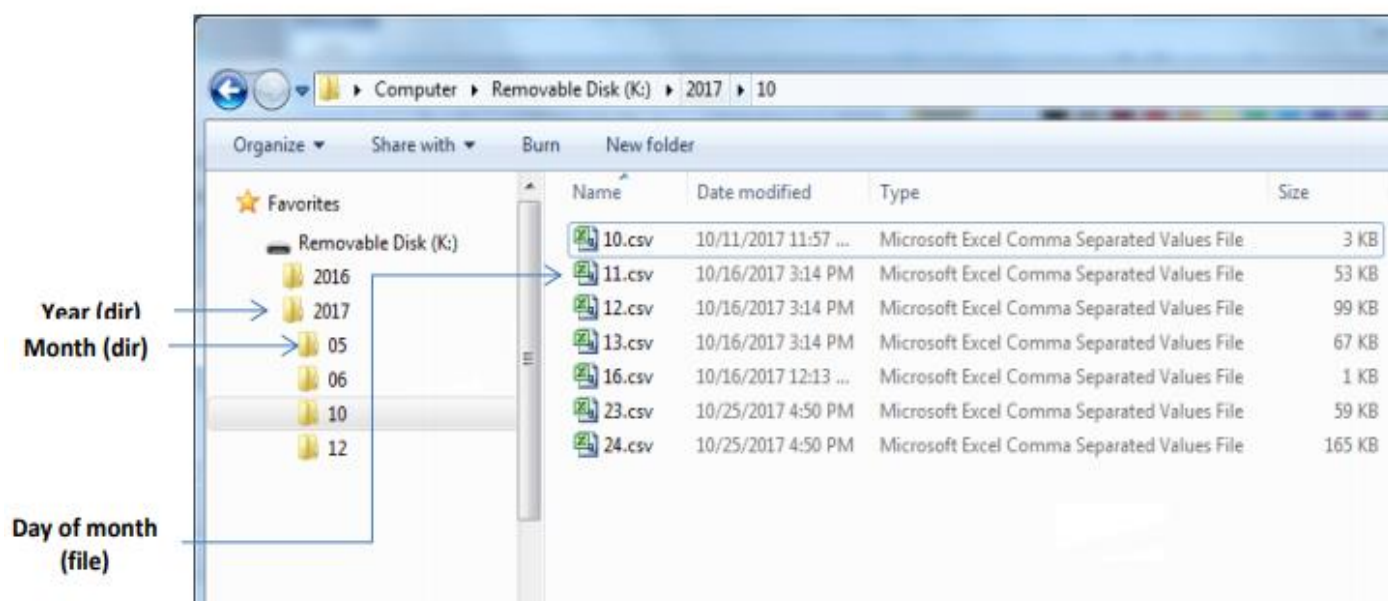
▸ Computer ▸ Removable Disk (K:) ▸ 2017 ▸ 10

Organize ▾ Share with ▾ Burn New folder

Favorites

Removable Disk (K:)

2016

2017

05

06

10

12

Year (dir)

Month (dir)

Day of month (file)

| Name | Date modified | Type | Size |
|---|---|---|---|
| 10.csv | 10/11/2017 11:57 ... | Microsoft Excel Comma Separated Values File | 3 KB |
| 11.csv | 10/16/2017 3:14 PM | Microsoft Excel Comma Separated Values File | 53 KB |
| 12.csv | 10/16/2017 3:14 PM | Microsoft Excel Comma Separated Values File | 99 KB |
| 13.csv | 10/16/2017 3:14 PM | Microsoft Excel Comma Separated Values File | 67 KB |
| 16.csv | 10/16/2017 12:13 ... | Microsoft Excel Comma Separated Values File | 1 KB |
| 23.csv | 10/25/2017 4:50 PM | Microsoft Excel Comma Separated Values File | 59 KB |
| 24.csv | 10/25/2017 4:50 PM | Microsoft Excel Comma Separated Values File | 165 KB |